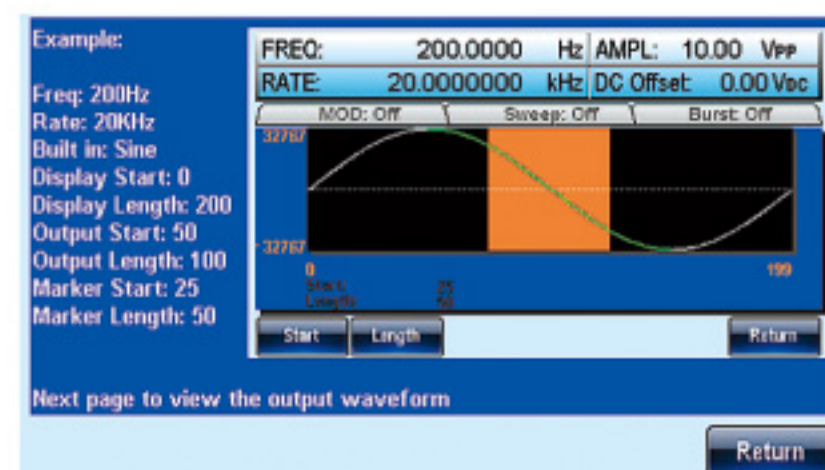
Example:

Freq: 200Hz
Rate: 20KHz
Built in: Sine
Display Start: 0
Display Length: 200
Output Start: 50
Output Length: 100
Marker Start: 25
Marker Length: 50

| FREQ: | 200.0000 | Hz | AMPL: | 10.00 | VPP |
|---|---|---|---|---|---|
| RATE: | 20.0000000 | kHz | DC Offset: | 0.00 | VDC |

MOD: Off
Sweep: Off
Burst: Off

32767

-32767

0

199

Start: 25
Length: 50

Start
Length
Return

Next page to view the output waveform

Return